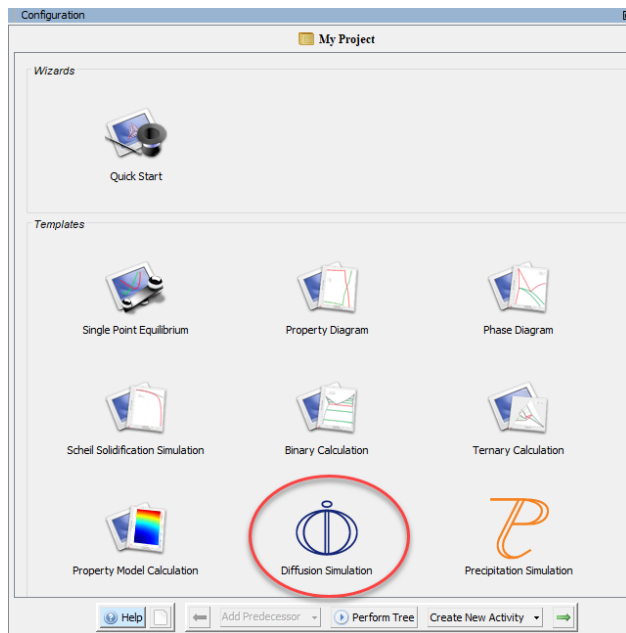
Configuration

My Project

Wizards

Quick Start

Templates

Single Point Equilibrium

Property Diagram

Phase Diagram

Scheil Solidification Simulation

Binary Calculation

Ternary Calculation

Property Model Calculation

Diffusion Simulation

Precipitation Simulation

Help

Add Predecessor

Perform Tree

Create New Activity